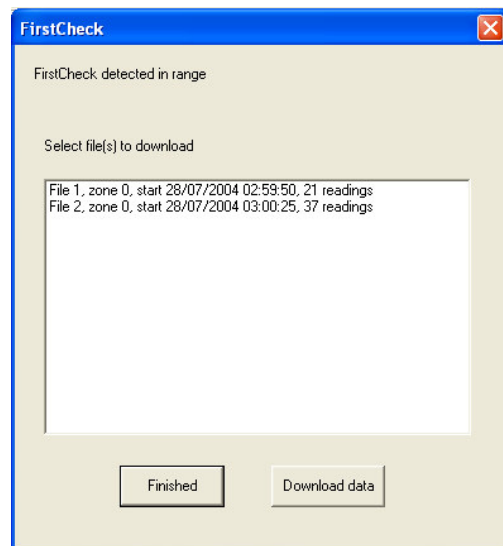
FirstCheck

FirstCheck detected in range

Select file(s) to download

File 1, zone 0, start 28/07/2004 02:59:50, 21 readings
File 2, zone 0, start 28/07/2004 03:00:25, 37 readings

Finished

Download data